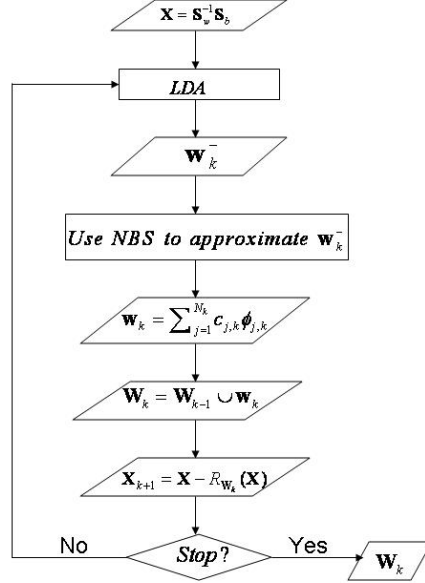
$\mathbf{X} = \mathbf{S}_w^{-1}\mathbf{S}_b$

LDA

$\mathbf{w}_k^-$

Use NBS to approximate $\mathbf{w}_k^-$

$\mathbf{w}_k = \sum_{j=1}^{N_k} c_{j,k}\boldsymbol{\phi}_{j,k}$

$\mathbf{W}_k = \mathbf{W}_{k-1} \cup \mathbf{w}_k$

$\mathbf{X}_{k+1} = \mathbf{X} - R_{\mathbf{W}_k}(\mathbf{X})$

No

Stop?

Yes

$\mathbf{W}_k$